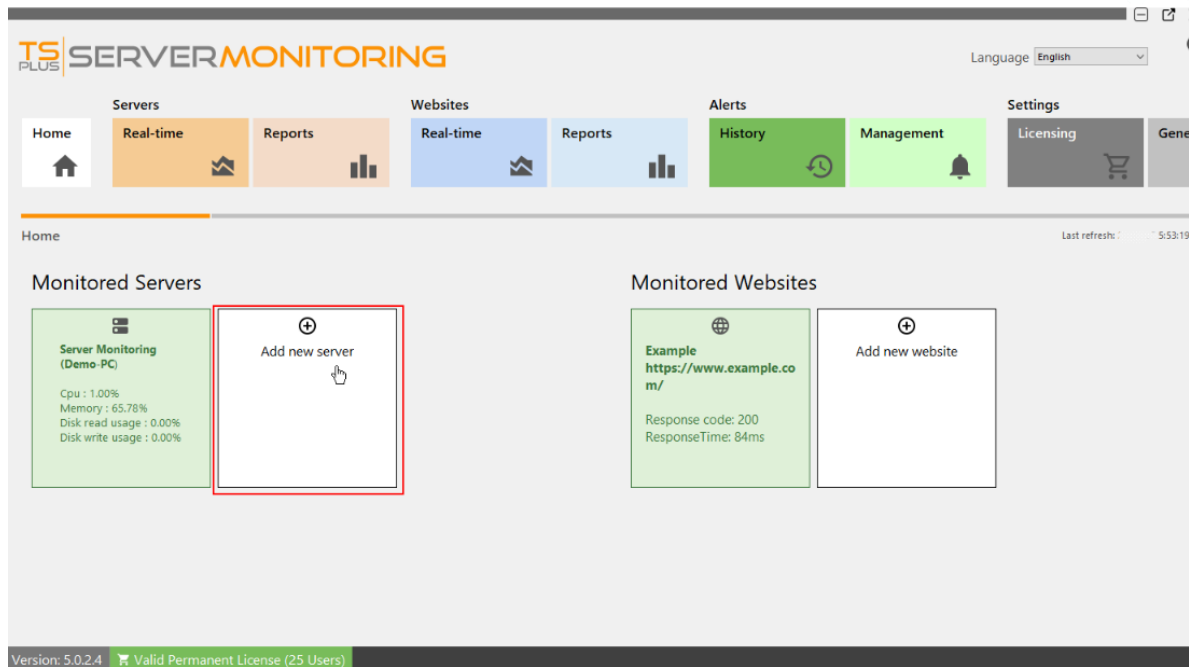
TS PLUS SERVERMONITORING

Language English

Servers
Websites
Alerts
Settings

Home
Real-time
Reports
Real-time
Reports
History
Management
Licensing
Gene

Home

Last refresh: 5:53:19

Monitored Servers

Server Monitoring (Demo-PC)

Cpu : 1.00%
Memory : 65.78%
Disk read usage : 0.00%
Disk write usage : 0.00%

Add new server

Monitored Websites

Example
https://www.example.com/

Response code: 200
ResponseTime: 84ms

Add new website

Version: 5.0.2.4
Valid Permanent License (25 Users)